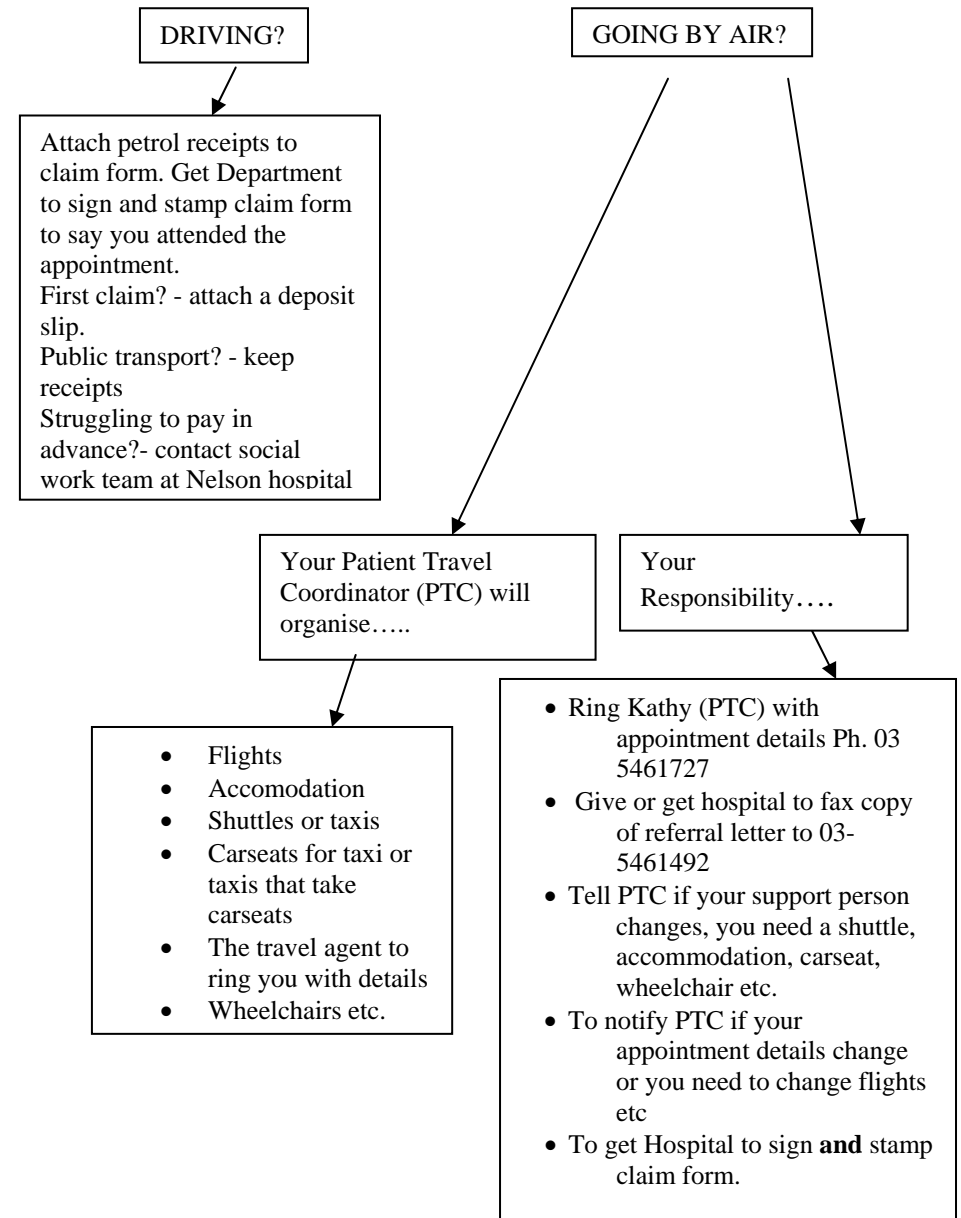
DRIVING?

GOING BY AIR?

Attach petrol receipts to claim form. Get Department to sign and stamp claim form to say you attended the appointment.
First claim? - attach a deposit slip.
Public transport? - keep receipts
Struggling to pay in advance?- contact social work team at Nelson hospital

Your Patient Travel Coordinator (PTC) will organise…..

- Flights
- Accomodation
- Shuttles or taxis
- Carseats for taxi or taxis that take carseats
- The travel agent to ring you with details
- Wheelchairs etc.

Your Responsibility….

- Ring Kathy (PTC) with appointment details Ph. 03 5461727
- Give or get hospital to fax copy of referral letter to 03-5461492
- Tell PTC if your support person changes, you need a shuttle, accommodation, carseat, wheelchair etc.
- To notify PTC if your appointment details change or you need to change flights etc
- To get Hospital to sign **and** stamp claim form.